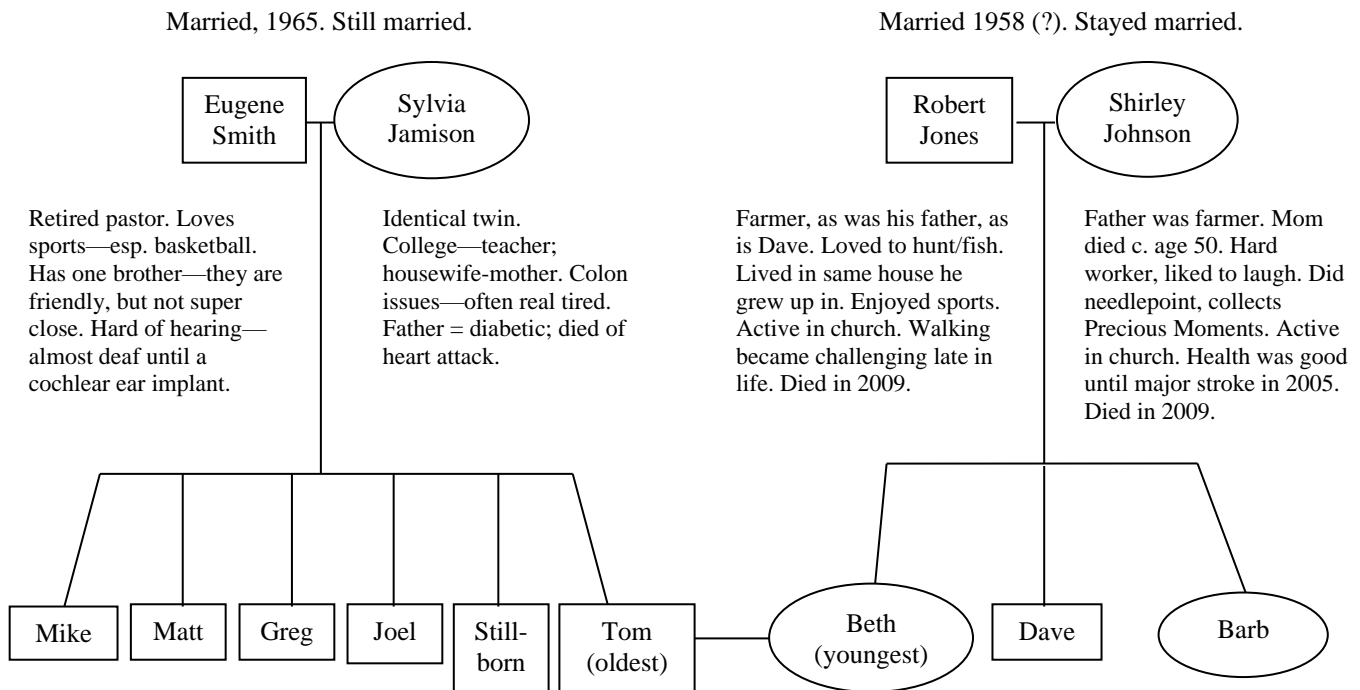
Married, 1965. Still married.

Eugene Smith

Sylvia Jamison

Retired pastor. Loves sports—esp. basketball. Has one brother—they are friendly, but not super close. Hard of hearing—almost deaf until a cochlear ear implant.

Identical twin. College—teacher; housewife-mother. Colon issues—often real tired. Father = diabetic; died of heart attack.

Married 1958 (?). Stayed married.

Robert Jones

Shirley Johnson

Farmer, as was his father, as is Dave. Loved to hunt/fish. Lived in same house he grew up in. Enjoyed sports. Active in church. Walking became challenging late in life. Died in 2009.

Father was farmer. Mom died c. age 50. Hard worker, liked to laugh. Did needlepoint, collects Precious Moments. Active in church. Health was good until major stroke in 2005. Died in 2009.

Mike

Matt

Greg

Joel

Stillborn

Tom (oldest)

Beth (youngest)

Dave

Barb